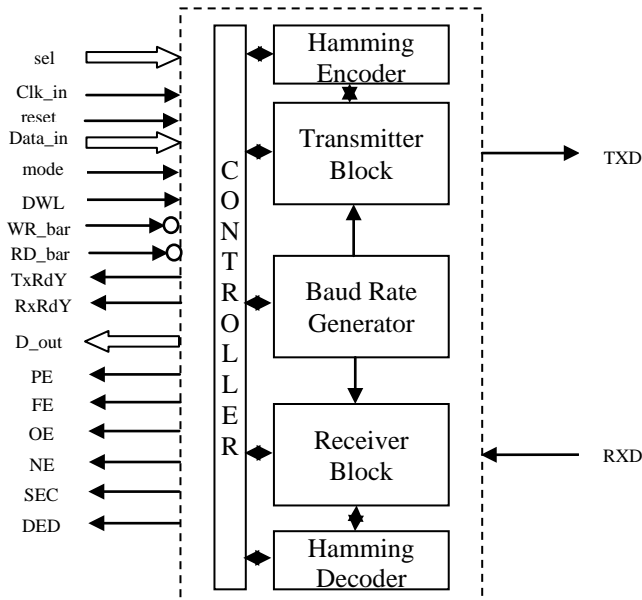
sel
Clk_in
reset
Data_in
mode
DWL
WR_bar
RD_bar
TxRdY
RxRdY
D_out
PE
FE
OE
NE
SEC
DED

C O N T R O L L E R

Hamming Encoder

Transmitter Block

Baud Rate Generator

Receiver Block

Hamming Decoder

TXD

RXD